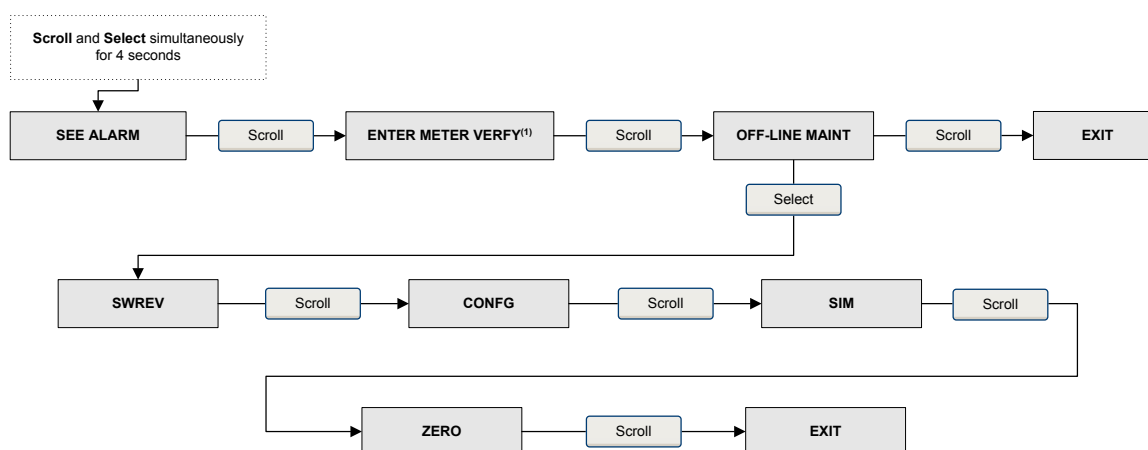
Scroll and Select simultaneously for 4 seconds

SEE ALARM

Scroll

ENTER METER VERFY$^{(1)}$

Scroll

OFF-LINE MAINT

Scroll

EXIT

Select

SWREV

Scroll

CONFG

Scroll

SIM

Scroll

ZERO

Scroll

EXIT